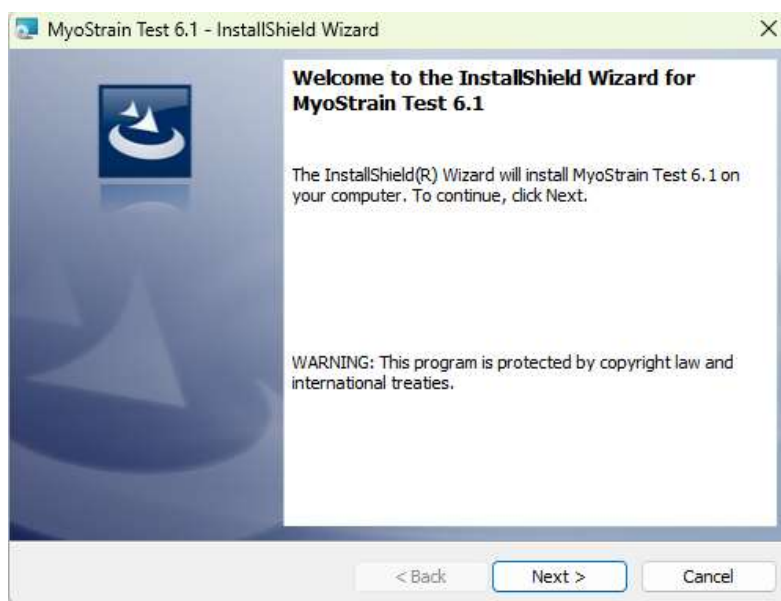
MyoStrain Test 6.1 - InstallShield Wizard

×

Welcome to the InstallShield Wizard for MyoStrain Test 6.1

The InstallShield(R) Wizard will install MyoStrain Test 6.1 on your computer. To continue, click Next.

WARNING: This program is protected by copyright law and international treaties.

< Back

Next >

Cancel